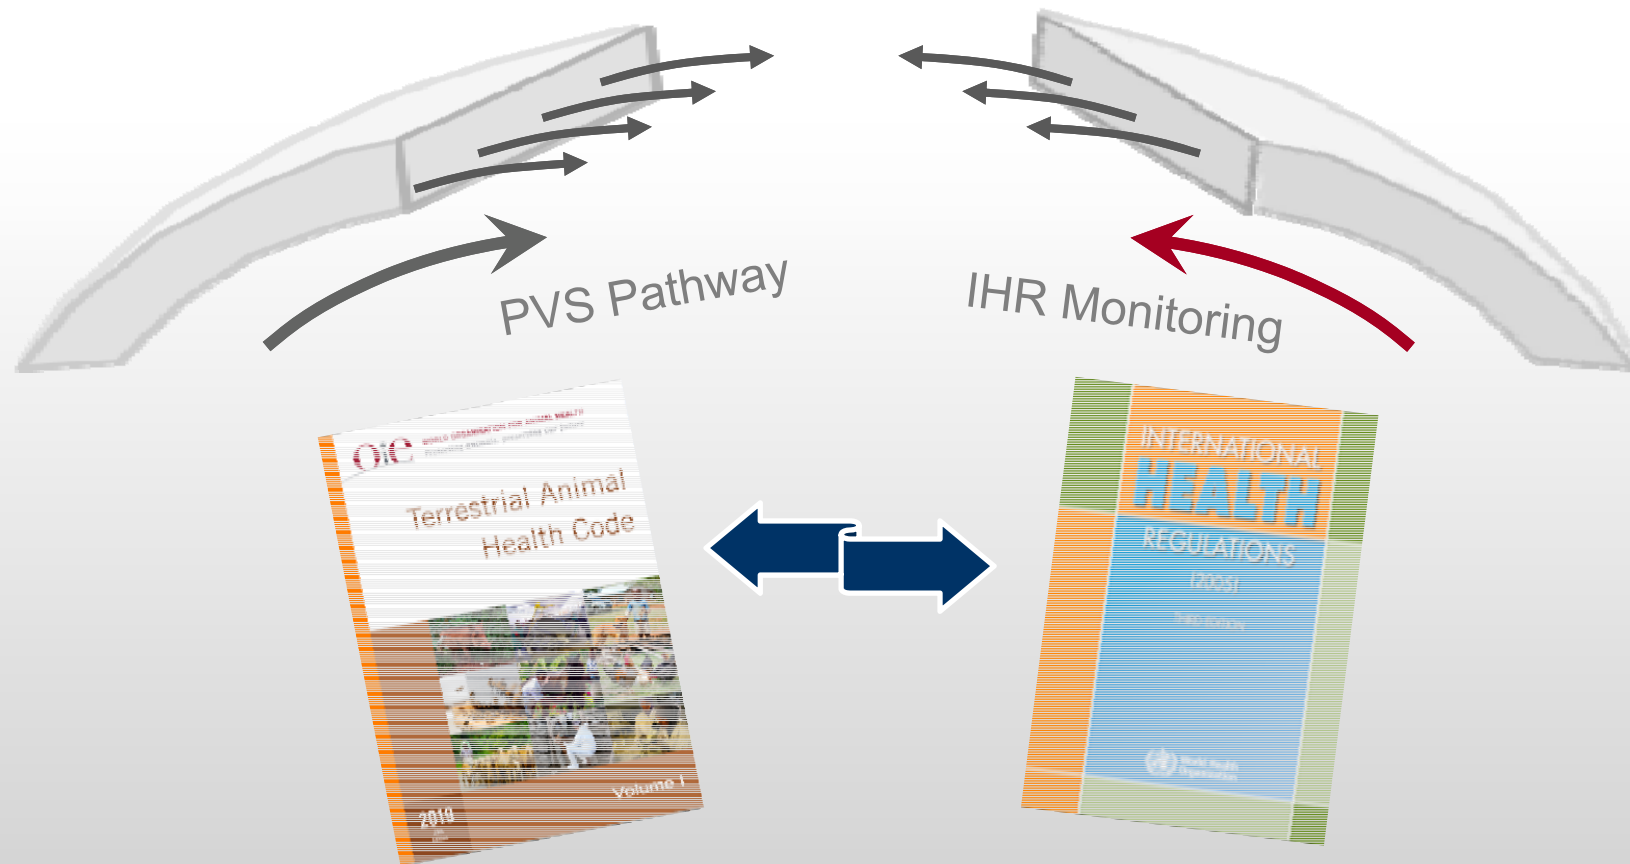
PVS Pathway

IHR Monitoring

OIE WORLD ORGANISATION FOR ANIMAL HEALTH
Protecting animals, preserving our future

Terrestrial Animal Health Code

Volume I

2019

INTERNATIONAL HEALTH REGULATIONS (2005)

Third edition

World Health Organization